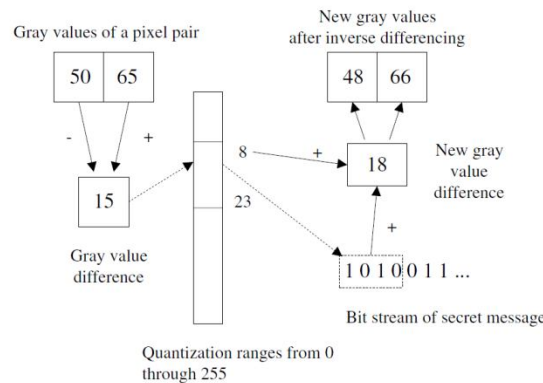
Gray values of a pixel pair

New gray values after inverse differencing

50 65

48 66

-

+

8

+

18

New gray value difference

15

23

Gray value difference

+

1 0 1 0 0 1 1 ...

Bit stream of secret message

Quantization ranges from 0 through 255